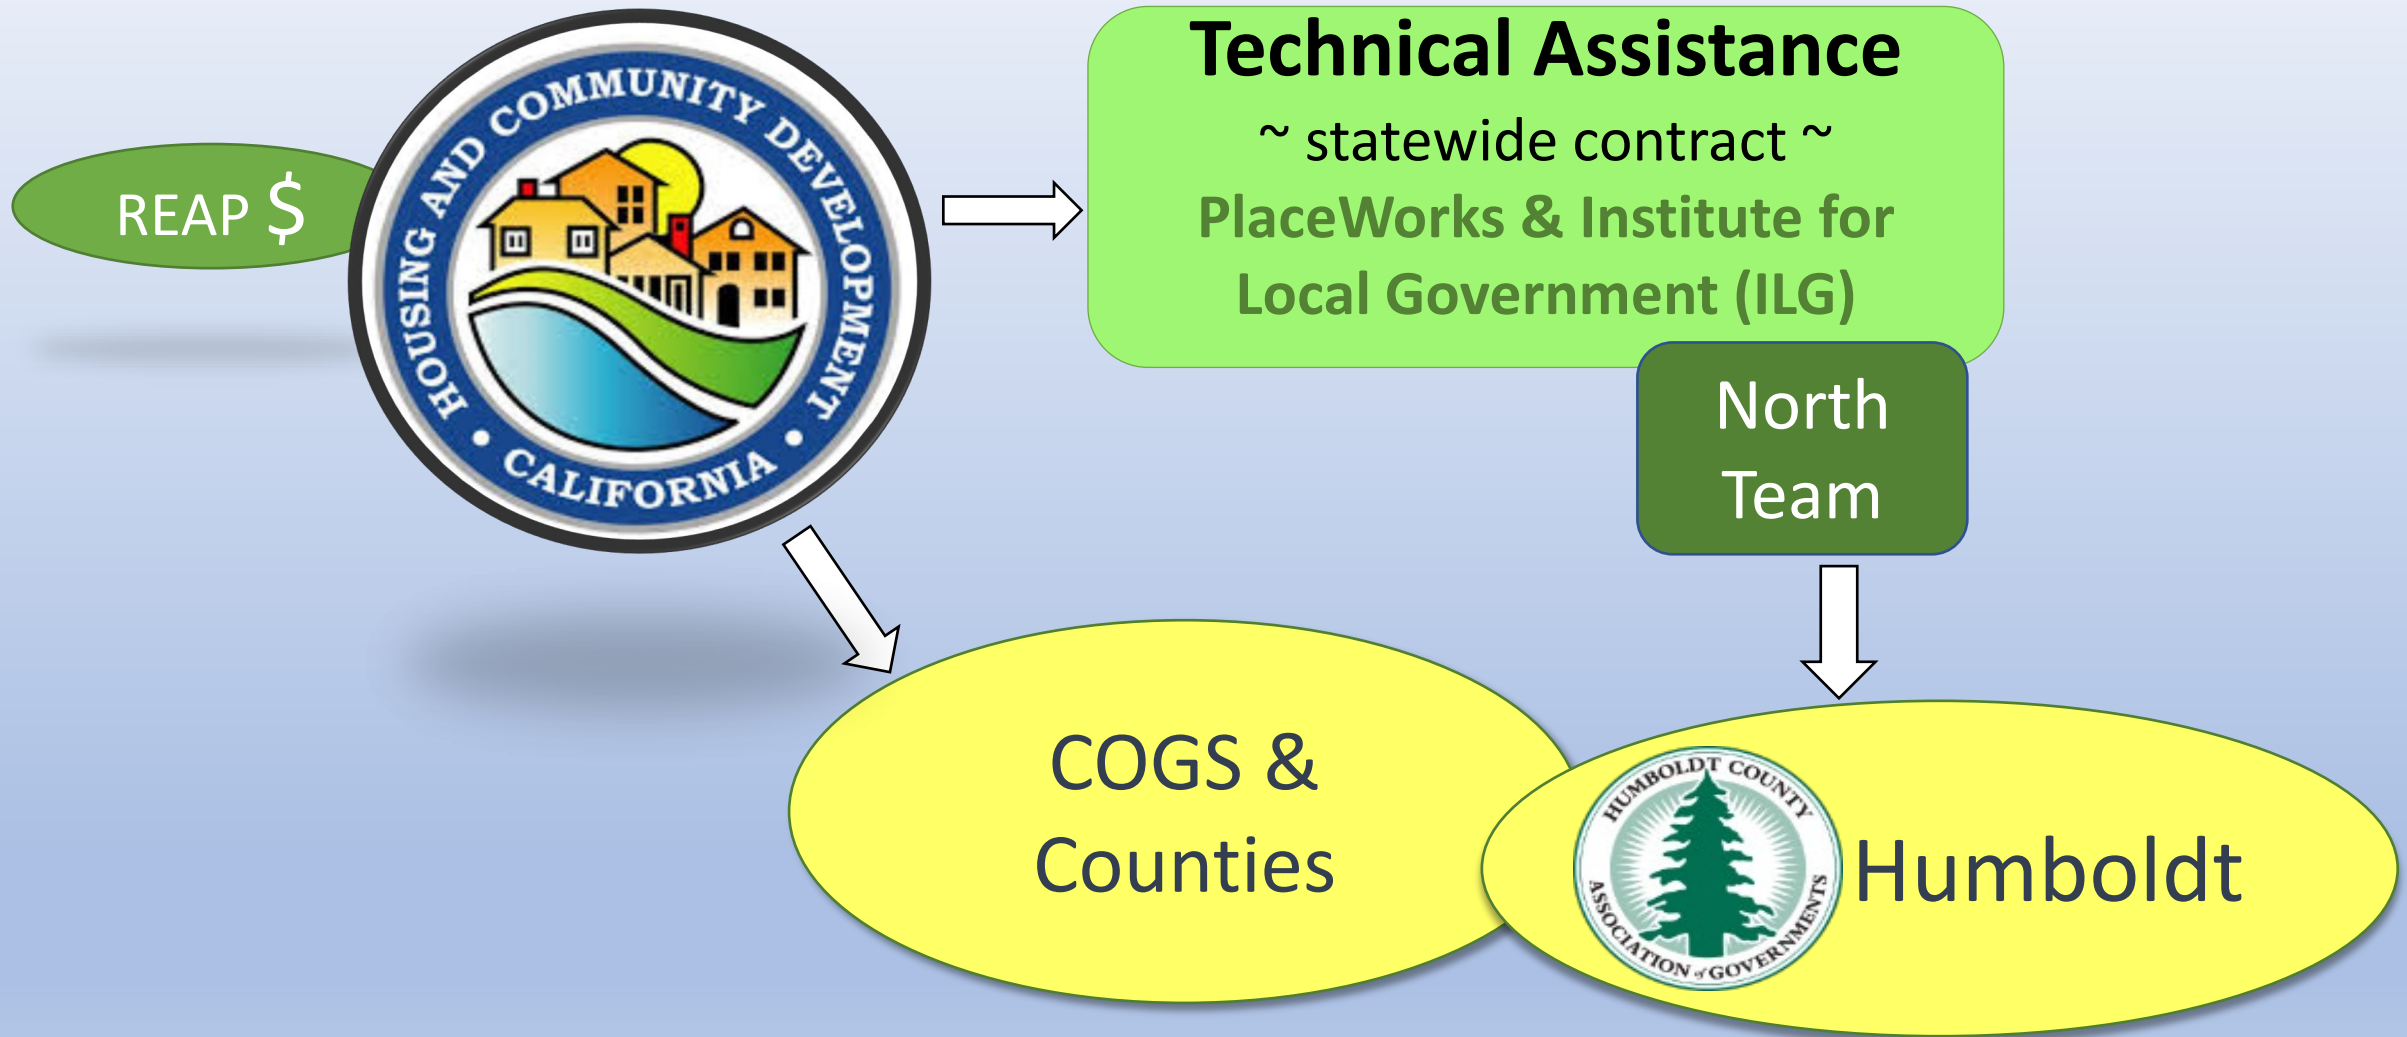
REAP $

HOUSING AND COMMUNITY DEVELOPMENT
CALIFORNIA

Technical Assistance
~ statewide contract ~
PlaceWorks & Institute for Local Government (ILG)

North Team

COGS & Counties

HUMBOLDT COUNTY ASSOCIATION of GOVERNMENTS

Humboldt